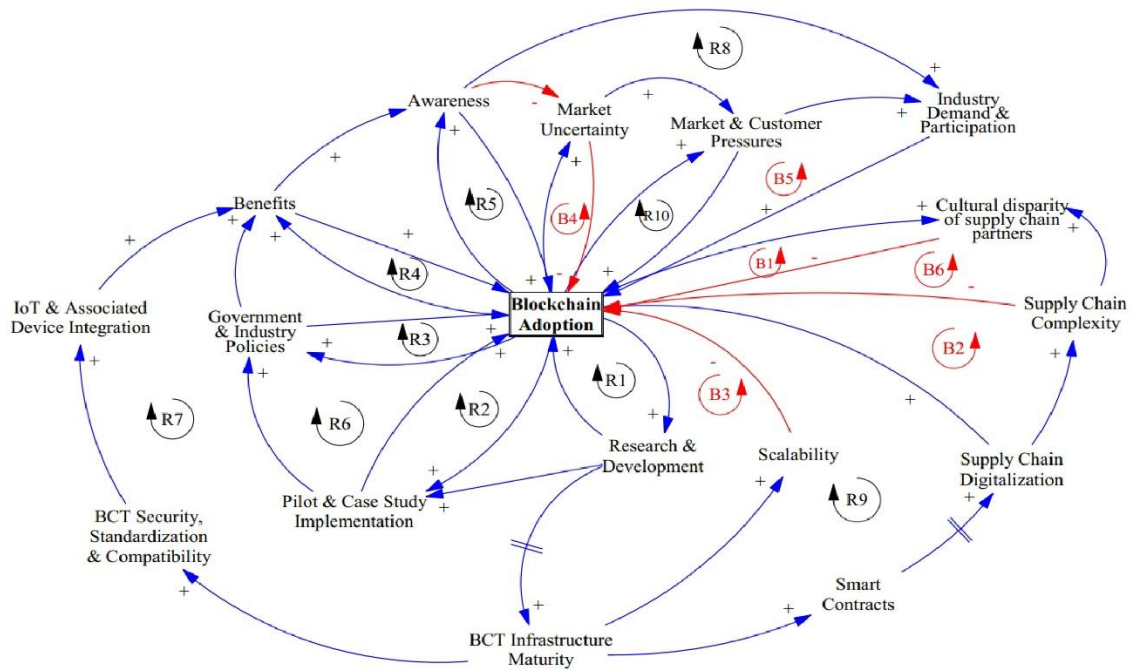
R8

Awareness

Market Uncertainty

Market & Customer Pressures

Industry Demand & Participation

B5

Benefits

R5

B4

R10

Cultural disparity of supply chain partners

R4

B1

B6

IoT & Associated Device Integration

Government & Industry Policies

Blockchain Adoption

Supply Chain Complexity

R3

B2

R1

R7

R6

R2

B3

Research & Development

Scalability

Supply Chain Digitalization

R9

Pilot & Case Study Implementation

BCT Security, Standardization & Compatibility

Smart Contracts

BCT Infrastructure Maturity

+ + + + + + + + + + + + + + + + + + + + + + + + + + + + + + + + +

- - - - - -